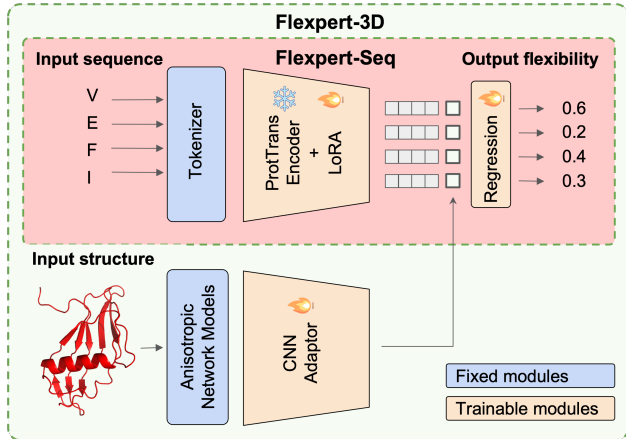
Flexpert-3D

Input sequence

Flexpert-Seq

Output flexibility

V
E
F
I

Tokenizer

ProtTrans Encoder + LoRA

Regression

0.6
0.2
0.4
0.3

Input structure

Anisotropic Network Models

CNN Adaptor

Fixed modules

Trainable modules